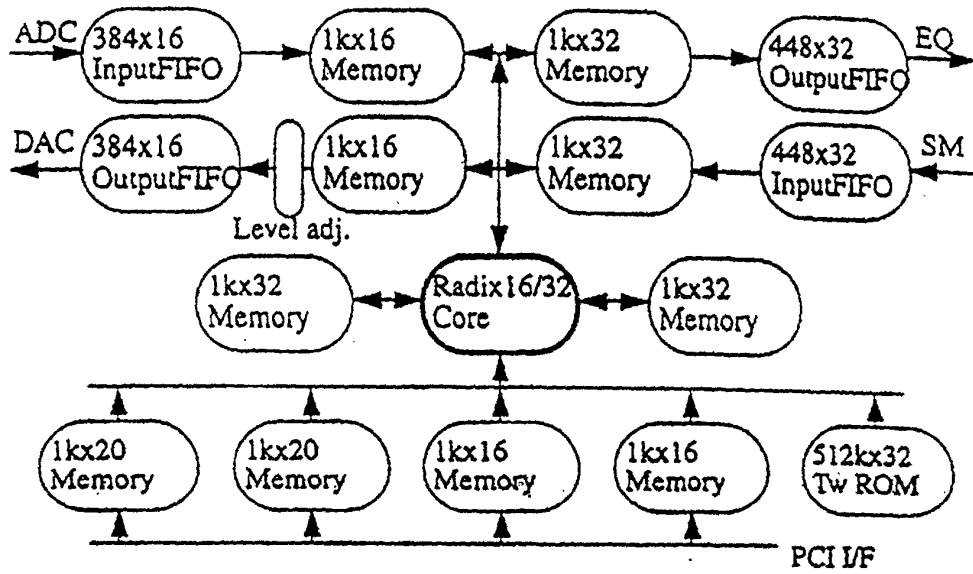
ADC
384x16
InputFIFO
1kx16
Memory
1kx32
Memory
448x32
OutputFIFO
EQ

DAC
384x16
OutputFIFO
1kx16
Memory
1kx32
Memory
448x32
InputFIFO
SM

Level adj.

1kx32
Memory
Radix16/32
Core
1kx32
Memory

1kx20
Memory
1kx20
Memory
1kx16
Memory
1kx16
Memory
512kx32
Tw ROM

PCI I/F